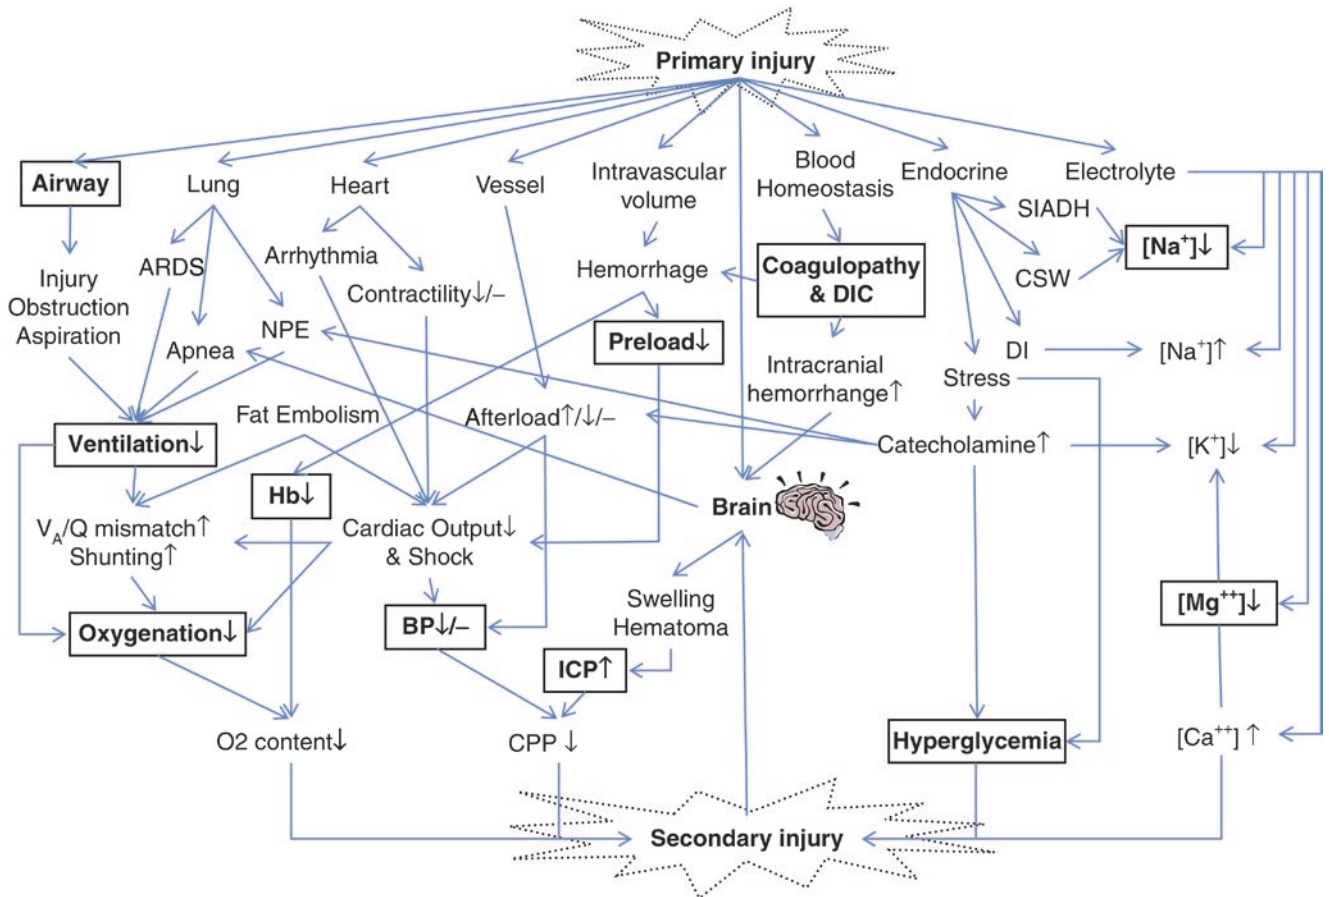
Primary injury

Airway
Lung
Heart
Vessel
Intravascular volume
Blood Homeostasis
Endocrine
Electrolyte

Injury
Obstruction
Aspiration
ARDS
Apnea
NPE
Arrhythmia
Contractility↓/–
Hemorrhage
Coagulopathy & DIC
SIADH
CSW
$[Na^{+}]$↓
Preload↓
Intracranial hemorrhange↑
DI
$[Na^{+}]$↑
Stress
Fat Embolism
Afterload↑/↓/–
Catecholamine↑
$[K^{+}]$↓
Ventilation↓
Hb↓
Brain
$V_A/Q$ mismatch↑
Shunting↑
Cardiac Output↓
& Shock
Swelling
Hematoma
$[Mg^{++}]$↓
Oxygenation↓
BP↓/–
ICP↑
O2 content↓
CPP ↓
Hyperglycemia
$[Ca^{++}]$ ↑
Secondary injury